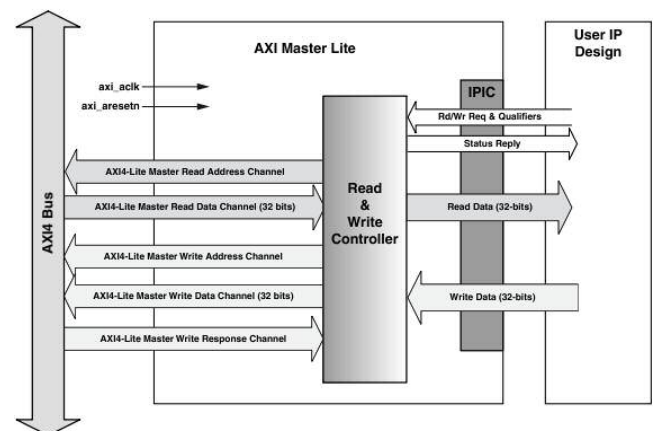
AXI4 Bus

AXI Master Lite

User IP Design

axi_aclk

axi_aresetn

IPIC

Rd/Wr Req & Qualifiers

Status Reply

AXI4-Lite Master Read Address Channel

AXI4-Lite Master Read Data Channel (32 bits)

Read & Write Controller

Read Data (32-bits)

AXI4-Lite Master Write Address Channel

AXI4-Lite Master Write Data Channel (32 bits)

Write Data (32-bits)

AXI4-Lite Master Write Response Channel